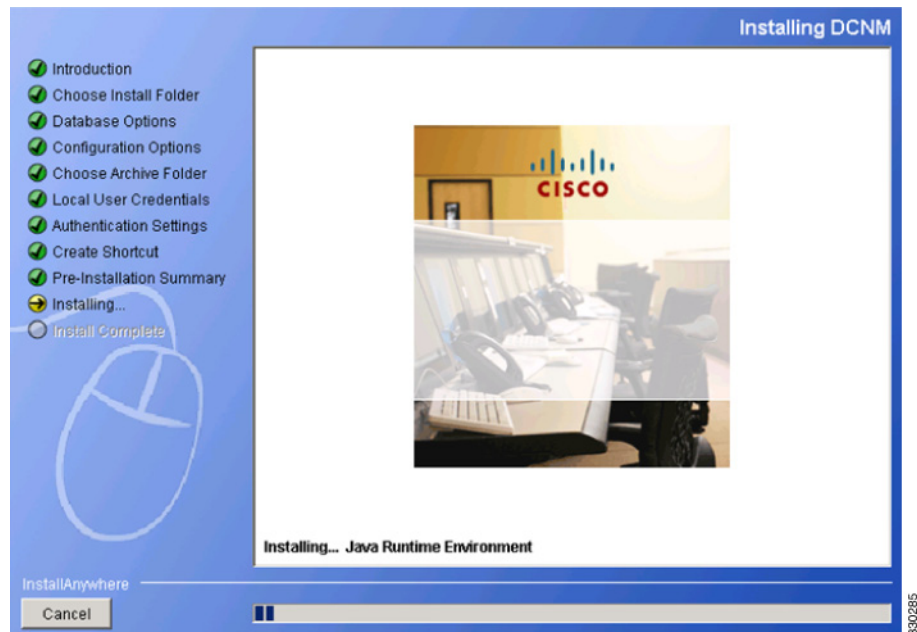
Installing DCNM

Introduction
Choose Install Folder
Database Options
Configuration Options
Choose Archive Folder
Local User Credentials
Authentication Settings
Create Shortcut
Pre-Installation Summary
Installing...
Install Complete

CISCO

Installing... Java Runtime Environment

InstallAnywhere

Cancel

330285